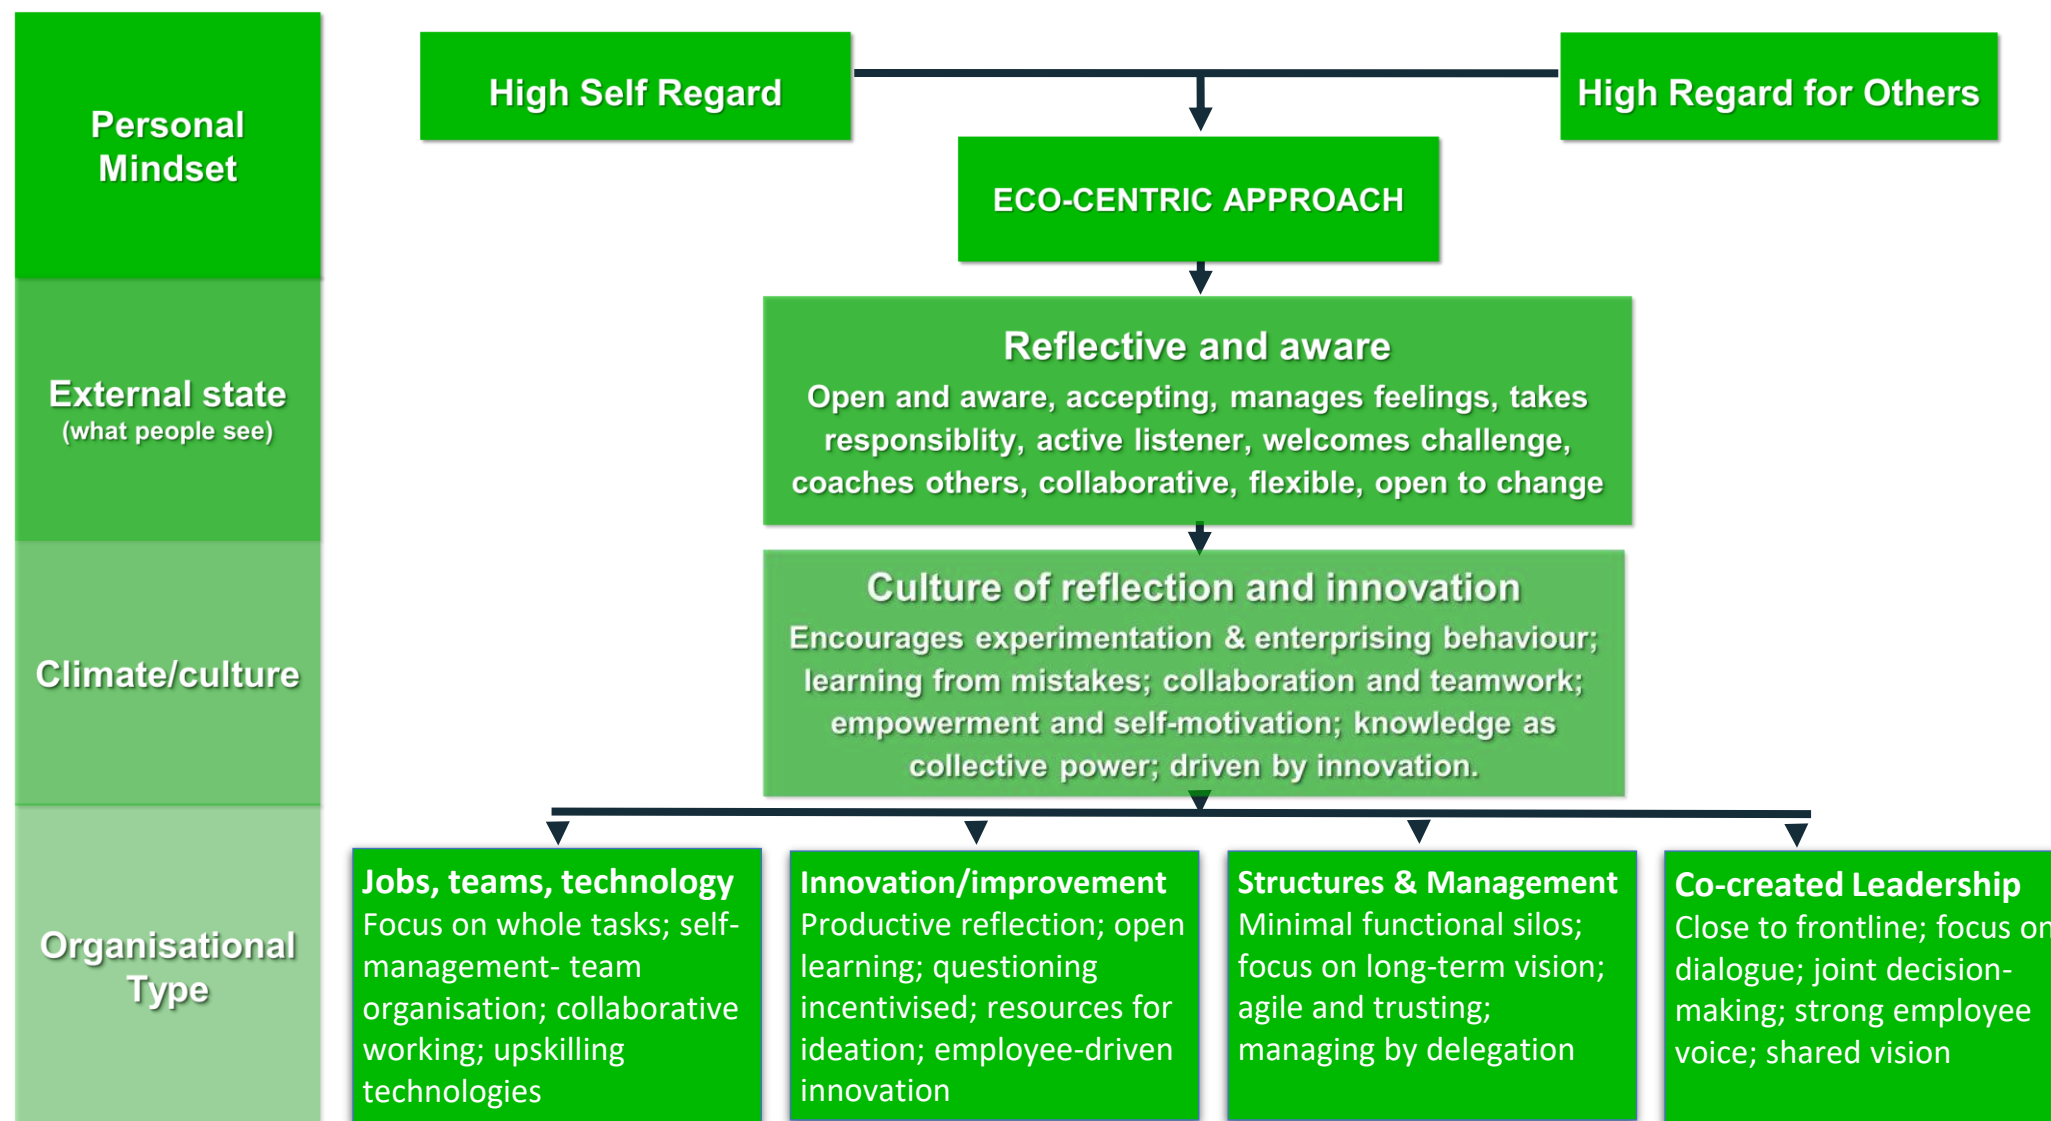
Personal Mindset

High Self Regard

High Regard for Others

ECO-CENTRIC APPROACH

External state
(what people see)

Reflective and aware
Open and aware, accepting, manages feelings, takes responsiblity, active listener, welcomes challenge, coaches others, collaborative, flexible, open to change

Climate/culture

Culture of reflection and innovation
Encourages experimentation & enterprising behaviour; learning from mistakes; collaboration and teamwork; empowerment and self-motivation; knowledge as collective power; driven by innovation.

Organisational Type

Jobs, teams, technology
Focus on whole tasks; self-management- team organisation; collaborative working; upskilling technologies

Innovation/improvement
Productive reflection; open learning; questioning incentivised; resources for ideation; employee-driven innovation

Structures & Management
Minimal functional silos; focus on long-term vision; agile and trusting; managing by delegation

Co-created Leadership
Close to frontline; focus on dialogue; joint decision-making; strong employee voice; shared vision